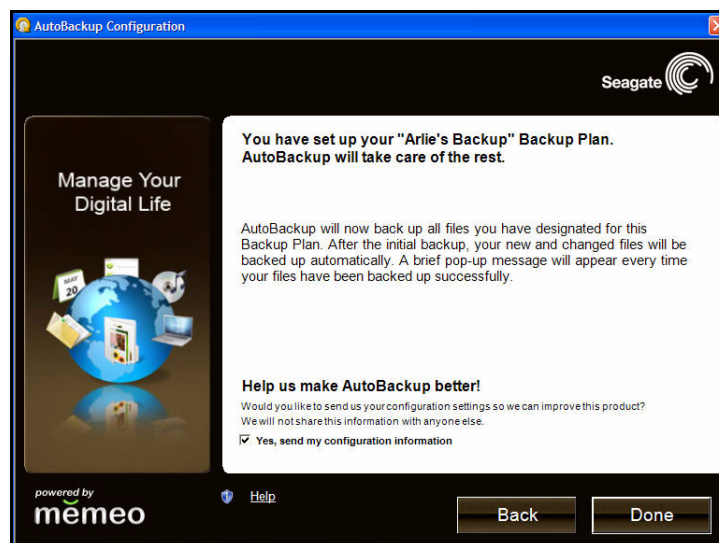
AutoBackup Configuration

Seagate

Manage Your Digital Life

MAY 20

You have set up your "Arlie's Backup" Backup Plan. AutoBackup will take care of the rest.

AutoBackup will now back up all files you have designated for this Backup Plan. After the initial backup, your new and changed files will be backed up automatically. A brief pop-up message will appear every time your files have been backed up successfully.

Help us make AutoBackup better!

Would you like to send us your configuration settings so we can improve this product? We will not share this information with anyone else.

Yes, send my configuration information

powered by memeo

Help

Back

Done